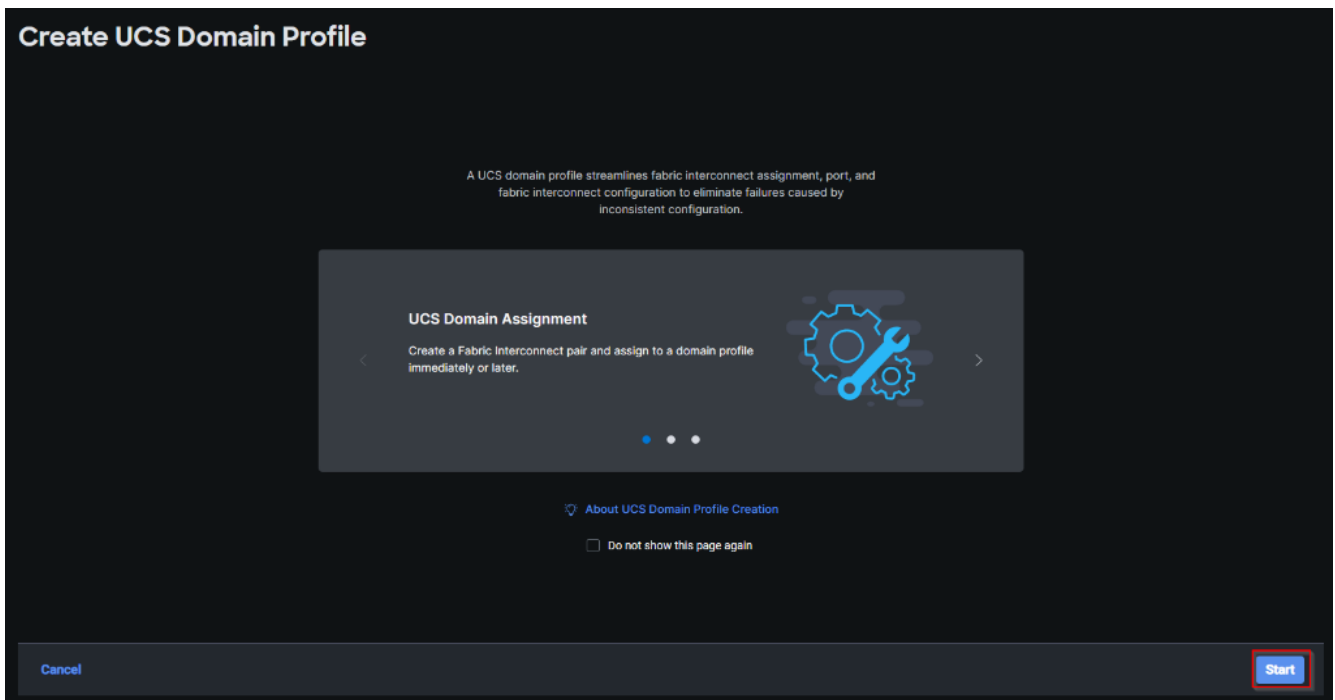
Create UCS Domain Profile

A UCS domain profile streamlines fabric interconnect assignment, port, and fabric interconnect configuration to eliminate failures caused by inconsistent configuration.

UCS Domain Assignment

Create a Fabric Interconnect pair and assign to a domain profile immediately or later.

About UCS Domain Profile Creation

Do not show this page again

Cancel

Start